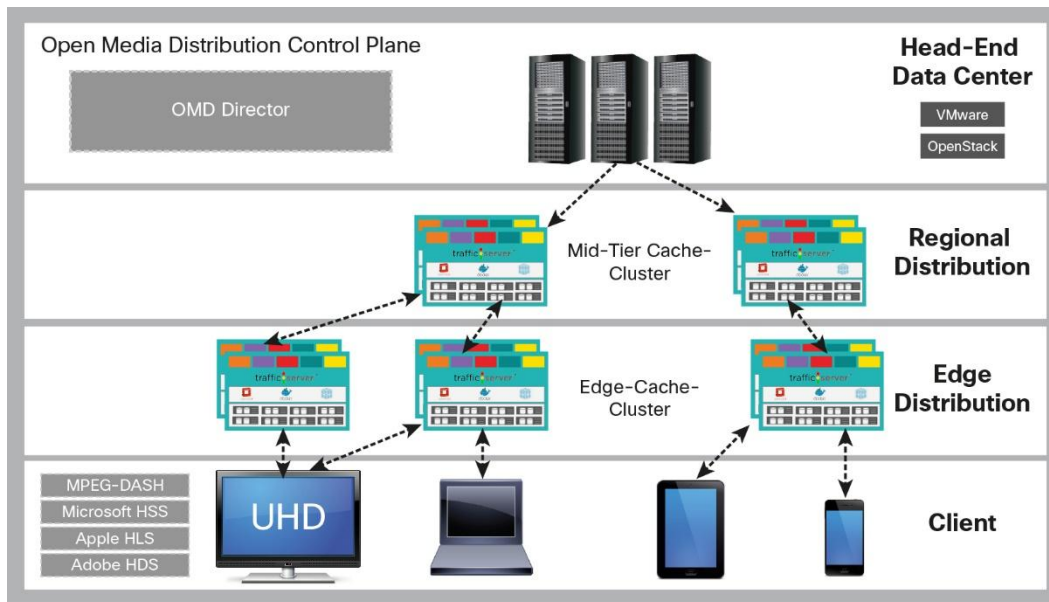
Open Media Distribution Control Plane

OMD Director

Head-End Data Center

VMware

OpenStack

traffic server

Mid-Tier Cache-Cluster

Regional Distribution

Edge-Cache-Cluster

Edge Distribution

MPEG-DASH

Microsoft HSS

Apple HLS

Adobe HDS

UHD

Client